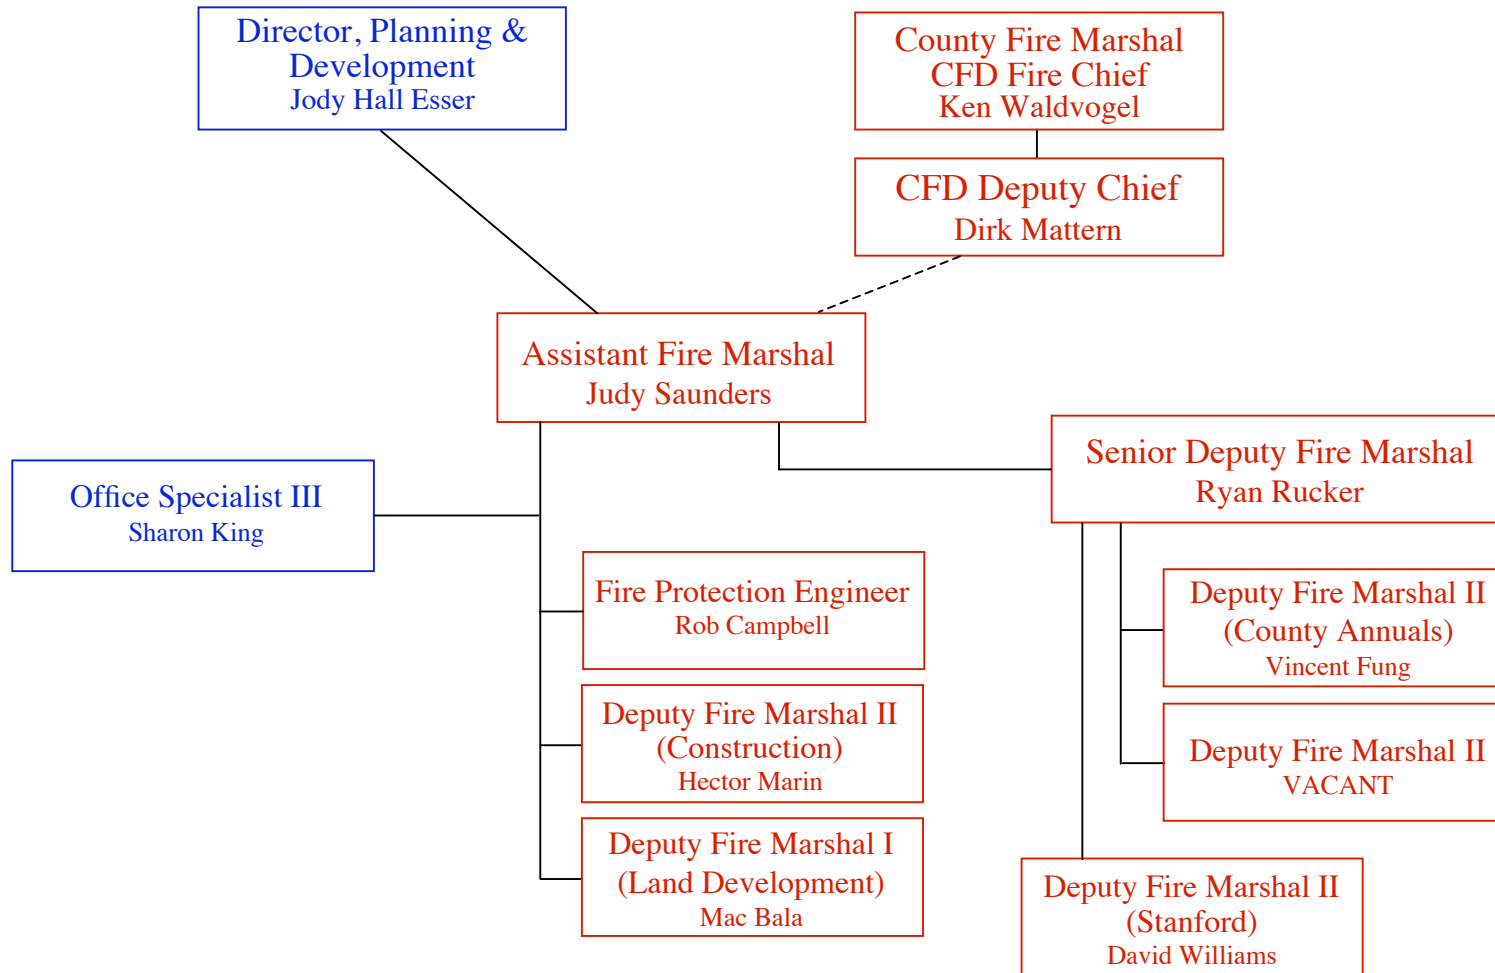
Director, Planning & Development
Jody Hall Esser

County Fire Marshal
CFD Fire Chief
Ken Waldvogel

CFD Deputy Chief
Dirk Mattern

Assistant Fire Marshal
Judy Saunders

Office Specialist III
Sharon King

Senior Deputy Fire Marshal
Ryan Rucker

Fire Protection Engineer
Rob Campbell

Deputy Fire Marshal II
(Construction)
Hector Marin

Deputy Fire Marshal I
(Land Development)
Mac Bala

Deputy Fire Marshal II
(County Annuals)
Vincent Fung

Deputy Fire Marshal II
VACANT

Deputy Fire Marshal II
(Stanford)
David Williams